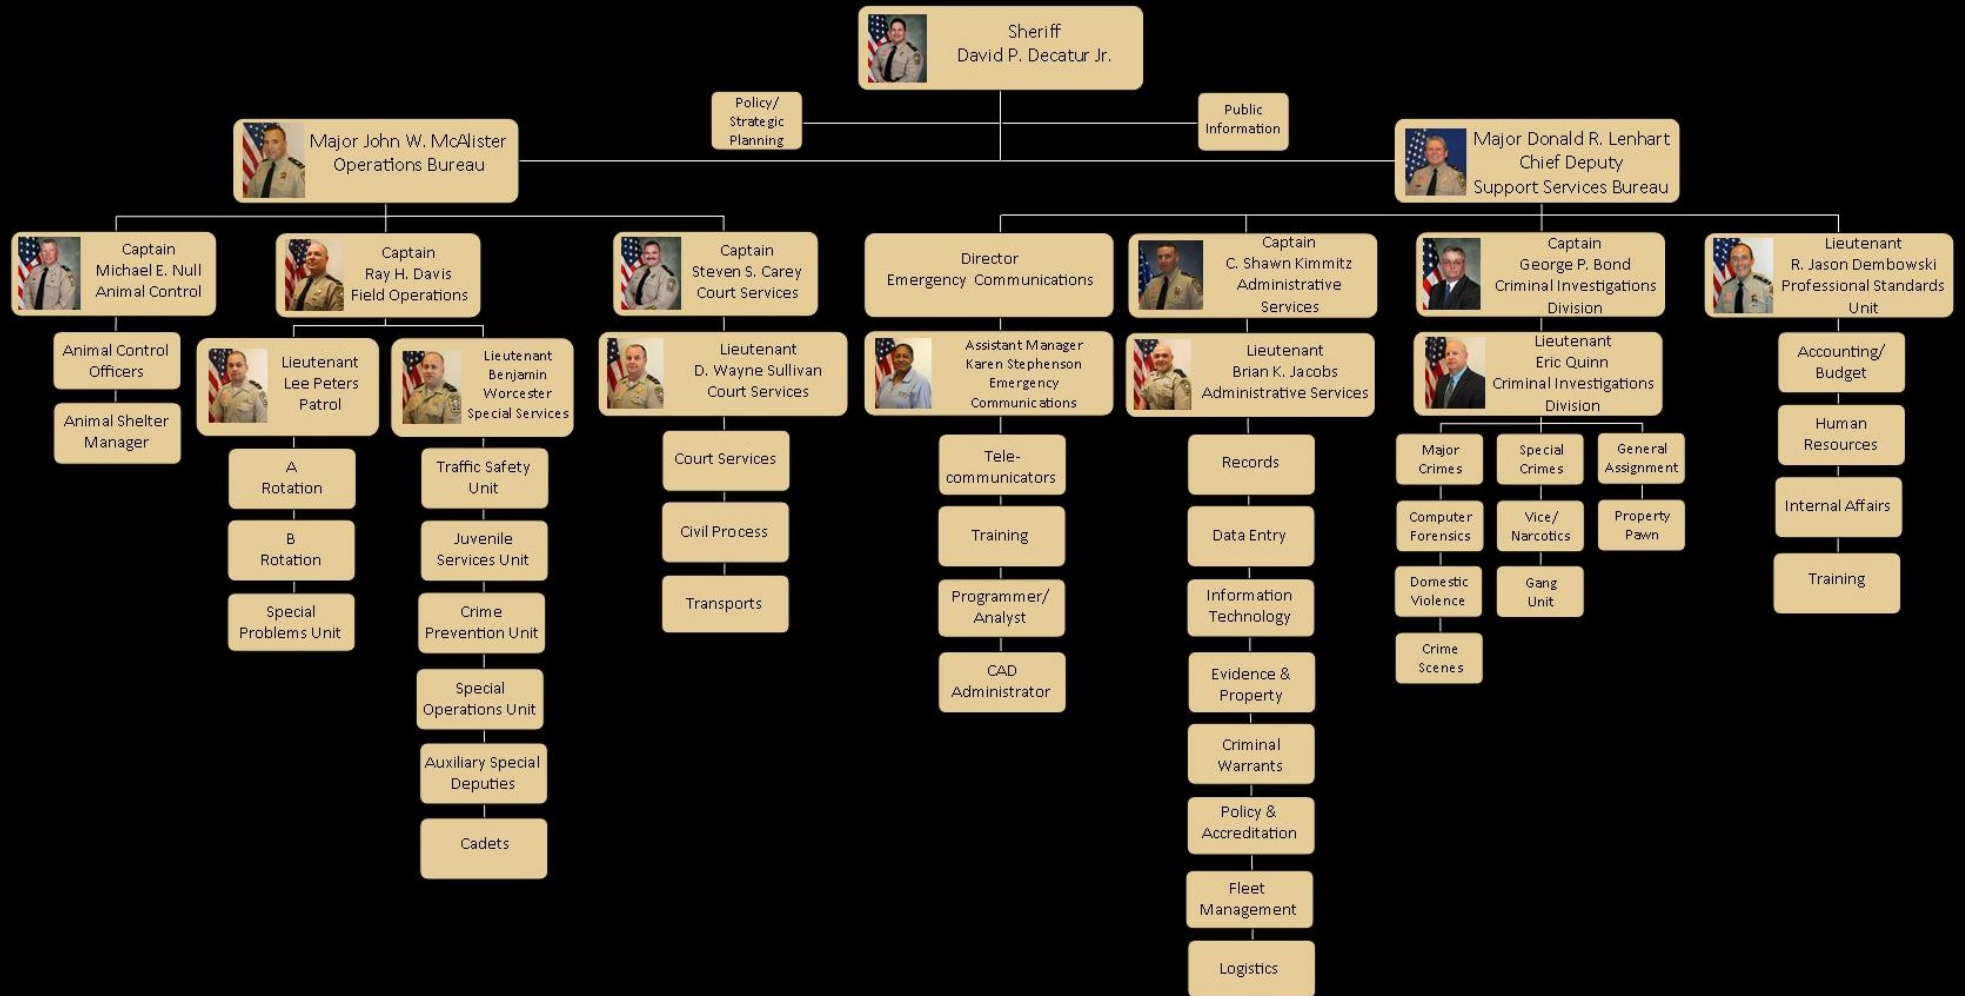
Sheriff
David P. Decatur Jr.

Policy/
Strategic
Planning

Public
Information

Major John W. McAlister
Operations Bureau

Major Donald R. Lenhart
Chief Deputy
Support Services Bureau

Captain
Michael E. Null
Animal Control

Animal Control
Officers

Animal Shelter
Manager

Captain
Ray H. Davis
Field Operations

Lieutenant
Lee Peters
Patrol

A
Rotation

B
Rotation

Special
Problems Unit

Lieutenant
Benjamin
Worcester
Special Services

Traffic Safety
Unit

Juvenile
Services Unit

Crime
Prevention Unit

Special
Operations Unit

Auxiliary Special
Deputies

Cadets

Captain
Steven S. Carey
Court Services

Lieutenant
D. Wayne Sullivan
Court Services

Court Services

Civil Process

Transports

Director
Emergency Communications

Assistant Manager
Karen Stephenson
Emergency
Communications

Tele-
communicators

Training

Programmer/
Analyst

CAD
Administrator

Captain
C. Shawn Kimmitz
Administrative
Services

Lieutenant
Brian K. Jacobs
Administrative Services

Records

Data Entry

Information
Technology

Evidence &
Property

Criminal
Warrants

Policy &
Accreditation

Fleet
Management

Logistics

Captain
George P. Bond
Criminal Investigations
Division

Lieutenant
Eric Quinn
Criminal Investigations
Division

Major
Crimes

Computer
Forensics

Domestic
Violence

Crime
Scenes

Special
Crimes

Vice/
Narcotics

Gang
Unit

General
Assignment

Property
Pawn

Lieutenant
R. Jason Dembowski
Professional Standards
Unit

Accounting/
Budget

Human
Resources

Internal Affairs

Training